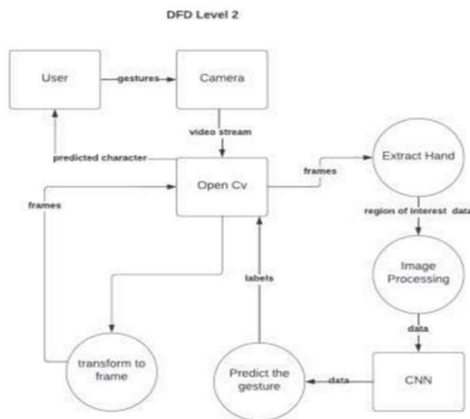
DFD Level 2

User

gestures

Camera

video stream

predicted character

Open Cv

frames

Extract Hand

region of interest data

frames

Image Processing

labels

data

transform to frame

Predict the gesture

data

CNN